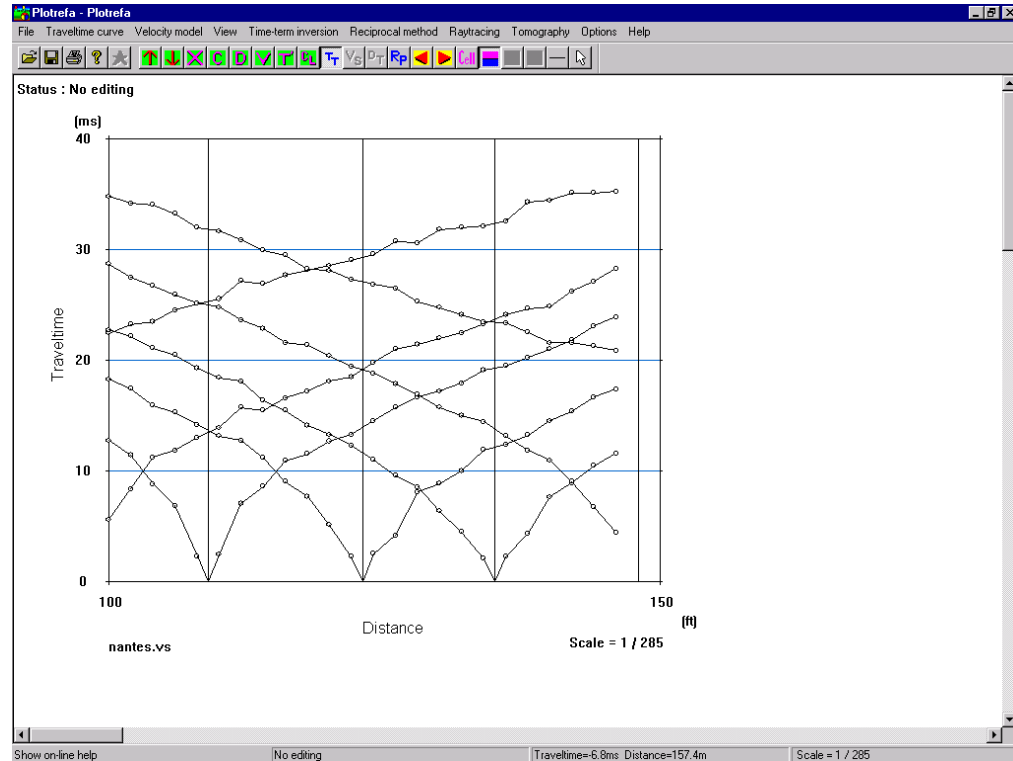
Plotrefa - Plotrefa

File Traveltime curve Velocity model View Time-term inversion Reciprocal method Raytracing Tomography Options Help

Status : No editing

(ms)

40

30

20

10

0

Traveltime

100

150

(ft)

Distance

nantes.vs

Scale = 1 / 285

Show on-line help | No editing | Traveltime=-6.8ms Distance=157.4m | Scale = 1 / 285